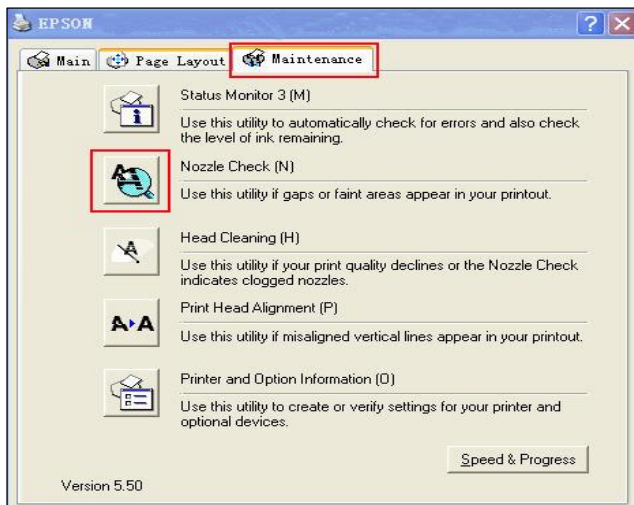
EPSON

Main Page Layout Maintenance

Status Monitor 3 (M)

Use this utility to automatically check for errors and also check the level of ink remaining.

Nozzle Check (N)

Use this utility if gaps or faint areas appear in your printout.

Head Cleaning (H)

Use this utility if your print quality declines or the Nozzle Check indicates clogged nozzles.

Print Head Alignment (P)

A▸A

Use this utility if misaligned vertical lines appear in your printout.

Printer and Option Information (O)

Use this utility to create or verify settings for your printer and optional devices.

Speed & Progress

Version 5.50